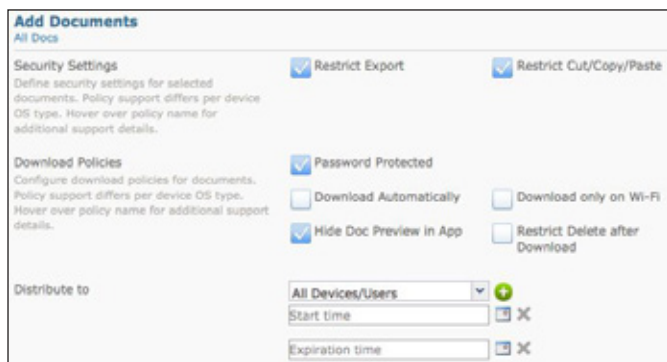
Add Documents
All Docs

Security Settings
Define security settings for selected documents. Policy support differs per device OS type. Hover over policy name for additional support details.

Restrict Export
Restrict Cut/Copy/Paste

Download Policies
Configure download policies for documents. Policy support differs per device OS type. Hover over policy name for additional support details.

Password Protected
Download Automatically
Download only on Wi-Fi
Hide Doc Preview in App
Restrict Delete after Download

Distribute to
All Devices/Users
Start time
Expiration time